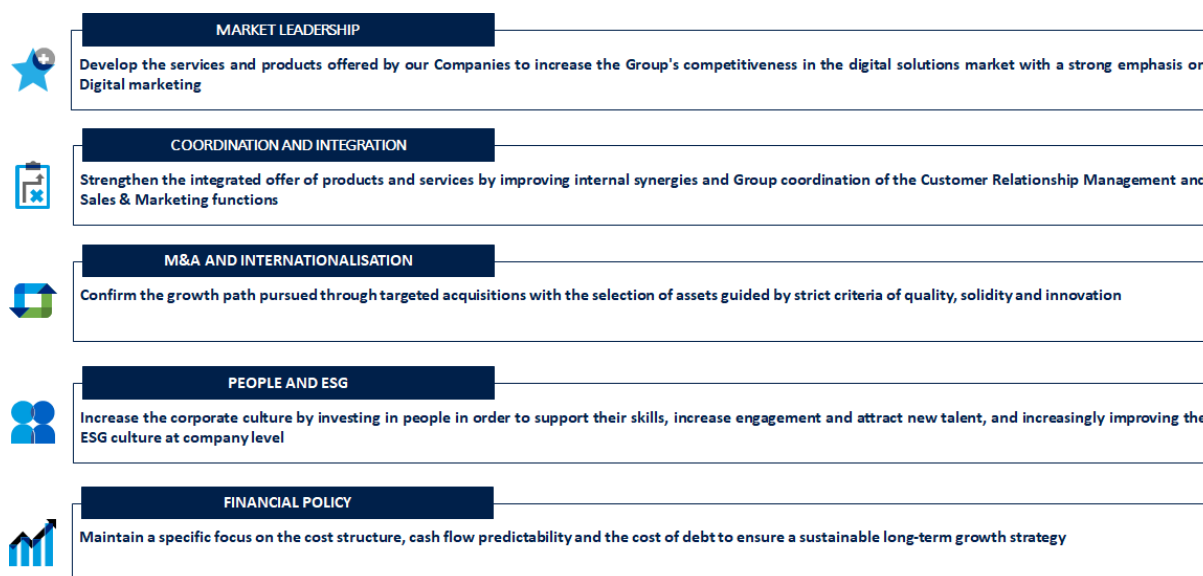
MARKET LEADERSHIP

Develop the services and products offered by our Companies to increase the Group's competitiveness in the digital solutions market with a strong emphasis o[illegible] Digital marketing

COORDINATION AND INTEGRATION

Strengthen the integrated offer of products and services by improving internal synergies and Group coordination of the Customer Relationship Management an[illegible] Sales & Marketing functions

M&A AND INTERNATIONALISATION

Confirm the growth path pursued through targeted acquisitions with the selection of assets guided by strict criteria of quality, solidity and innovation

PEOPLE AND ESG

Increase the corporate culture by investing in people in order to support their skills, increase engagement and attract new talent, and increasingly improving th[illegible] ESG culture at company level

FINANCIAL POLICY

Maintain a specific focus on the cost structure, cash flow predictability and the cost of debt to ensure a sustainable long-term growth strategy